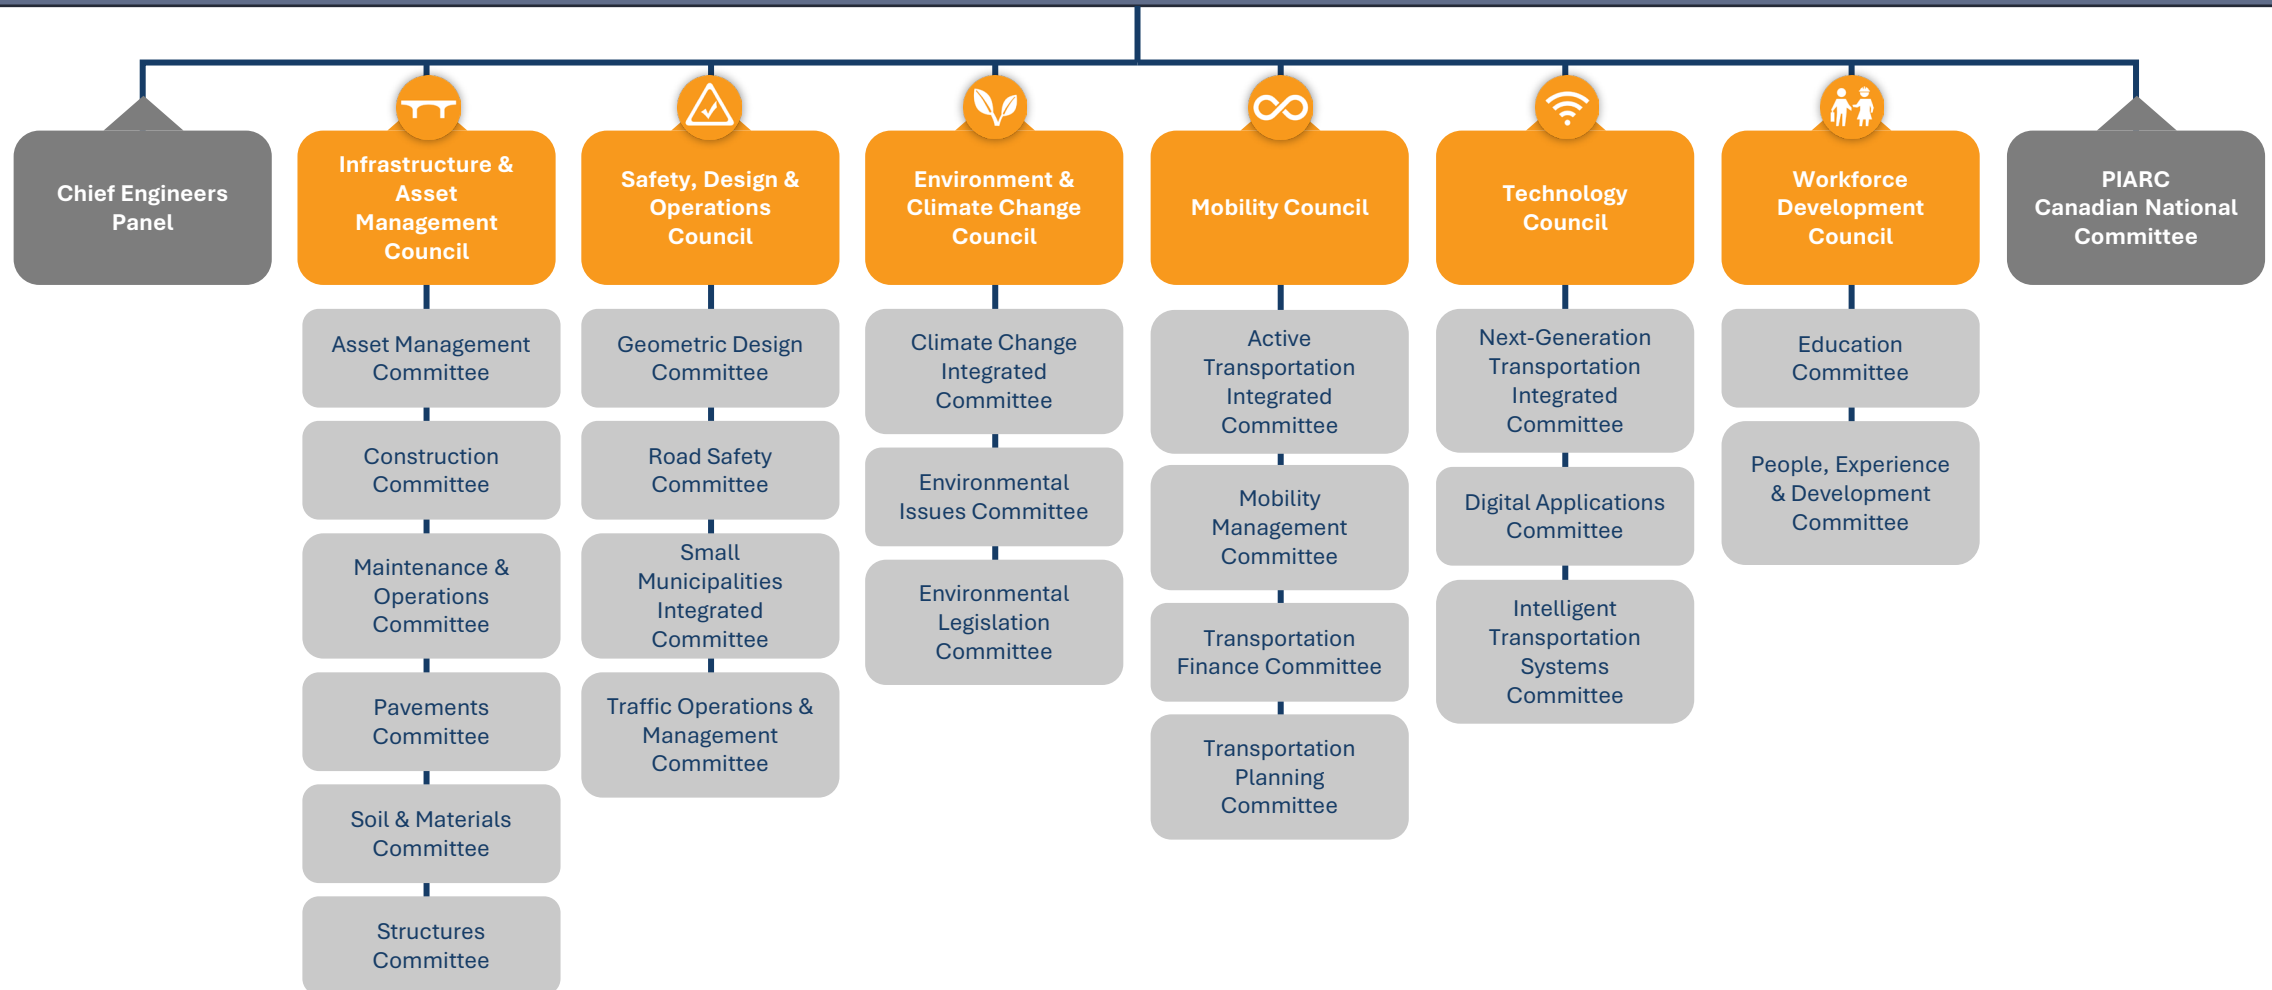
Chief Engineers Panel

Infrastructure & Asset Management Council

Asset Management Committee

Construction Committee

Maintenance & Operations Committee

Pavements Committee

Soil & Materials Committee

Structures Committee

Safety, Design & Operations Council

Geometric Design Committee

Road Safety Committee

Small Municipalities Integrated Committee

Traffic Operations & Management Committee

Environment & Climate Change Council

Climate Change Integrated Committee

Environmental Issues Committee

Environmental Legislation Committee

Mobility Council

Active Transportation Integrated Committee

Mobility Management Committee

Transportation Finance Committee

Transportation Planning Committee

Technology Council

Next-Generation Transportation Integrated Committee

Digital Applications Committee

Intelligent Transportation Systems Committee

Workforce Development Council

Education Committee

People, Experience & Development Committee

PIARC Canadian National Committee